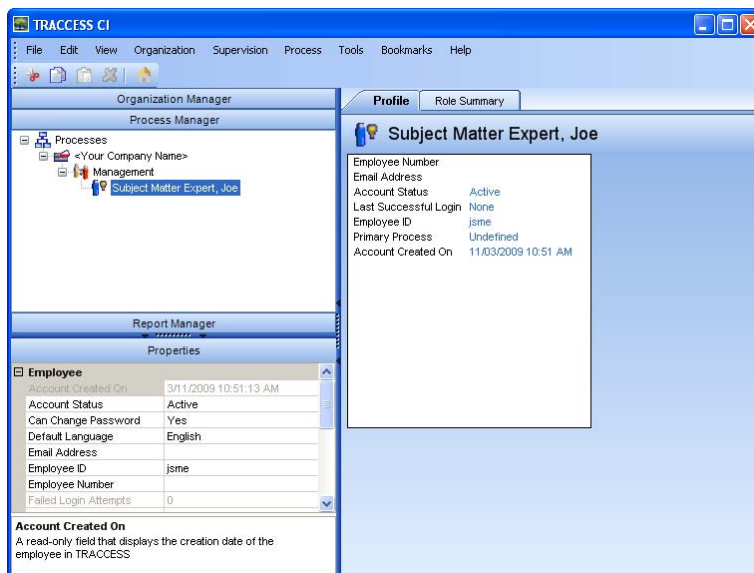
TRACCESS CI

File Edit View Organization Supervision Process Tools Bookmarks Help

Organization Manager

Process Manager

Processes
<Your Company Name>
Management
Subject Matter Expert, Joe

Report Manager

Properties

Employee

| | |
|---|---|
| Account Created On | 3/11/2009 10:51:13 AM |
| Account Status | Active |
| Can Change Password | Yes |
| Default Language | English |
| Email Address | |
| Employee ID | jsme |
| Employee Number | |
| Failed Login Attempts | 0 |

Account Created On
A read-only field that displays the creation date of the employee in TRACCESS

Profile Role Summary

Subject Matter Expert, Joe

| | |
|---|---|
| Employee Number | |
| Email Address | |
| Account Status | Active |
| Last Successful Login | None |
| Employee ID | jsme |
| Primary Process | Undefined |
| Account Created On | 11/03/2009 10:51 AM |